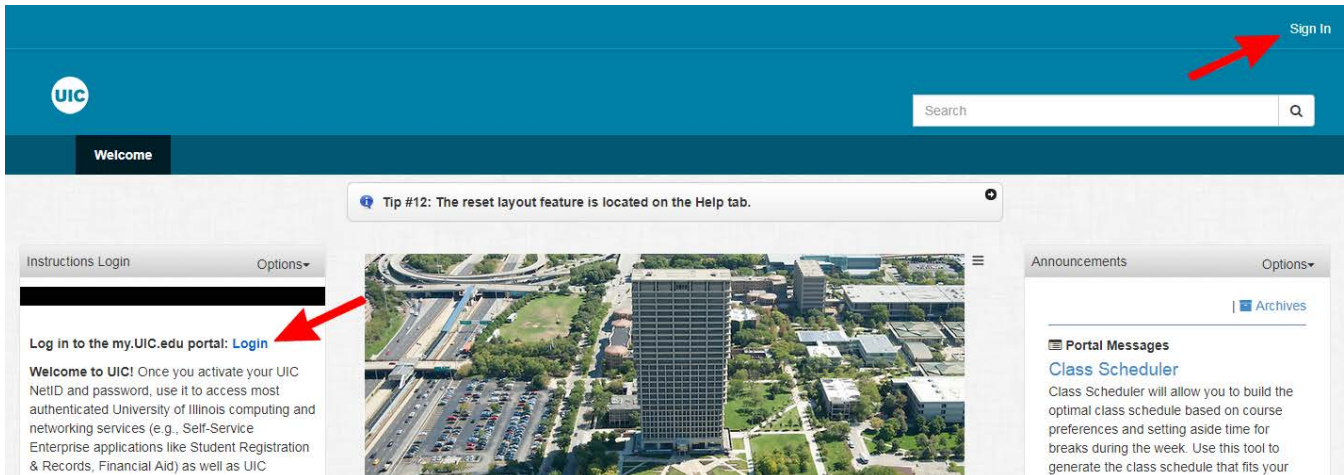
Sign In

UIC

Search

Welcome

Tip #12: The reset layout feature is located on the Help tab.

Instructions Login

Options

Log in to the my.UIC.edu portal: Login

Welcome to UIC! Once you activate your UIC NetID and password, use it to access most authenticated University of Illinois computing and networking services (e.g., Self-Service Enterprise applications like Student Registration & Records, Financial Aid) as well as UIC

Announcements

Options

| Archives

Portal Messages

Class Scheduler

Class Scheduler will allow you to build the optimal class schedule based on course preferences and setting aside time for breaks during the week. Use this tool to generate the class schedule that fits your